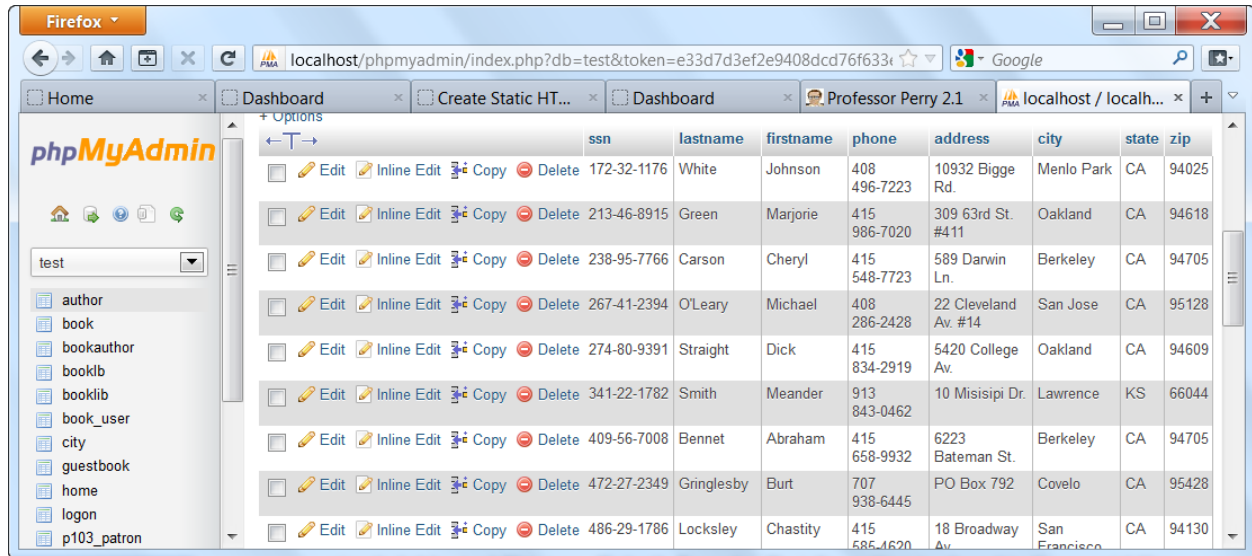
Firefox

localhost/phpmyadmin/index.php?db=test&token=e33d7d3ef2e9408dcd76f633

Google

Home | Dashboard | Create Static HT... | Dashboard | Professor Perry 2.1 | localhost / localh...

phpMyAdmin

test

author
book
bookauthor
booklb
booklib
book_user
city
guestbook
home
logon
p103_patron

+ Options

| | | ssn | lastname | firstname | phone | address | city | state | zip |
|---|---|---|---|---|---|---|---|---|---|
| | Edit Inline Edit Copy Delete | 172-32-1176 | White | Johnson | 408 496-7223 | 10932 Bigge Rd. | Menlo Park | CA | 94025 |
| | Edit Inline Edit Copy Delete | 213-46-8915 | Green | Marjorie | 415 986-7020 | 309 63rd St. #411 | Oakland | CA | 94618 |
| | Edit Inline Edit Copy Delete | 238-95-7766 | Carson | Cheryl | 415 548-7723 | 589 Darwin Ln. | Berkeley | CA | 94705 |
| | Edit Inline Edit Copy Delete | 267-41-2394 | O'Leary | Michael | 408 286-2428 | 22 Cleveland Av. #14 | San Jose | CA | 95128 |
| | Edit Inline Edit Copy Delete | 274-80-9391 | Straight | Dick | 415 834-2919 | 5420 College Av. | Oakland | CA | 94609 |
| | Edit Inline Edit Copy Delete | 341-22-1782 | Smith | Meander | 913 843-0462 | 10 Misisipi Dr. | Lawrence | KS | 66044 |
| | Edit Inline Edit Copy Delete | 409-56-7008 | Bennet | Abraham | 415 658-9932 | 6223 Bateman St. | Berkeley | CA | 94705 |
| | Edit Inline Edit Copy Delete | 472-27-2349 | Gringlesby | Burt | 707 938-6445 | PO Box 792 | Covelo | CA | 95428 |
| | Edit Inline Edit Copy Delete | 486-29-1786 | Locksley | Chastity | 415 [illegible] | 18 Broadway Av. | San Francisco | CA | 94130 |